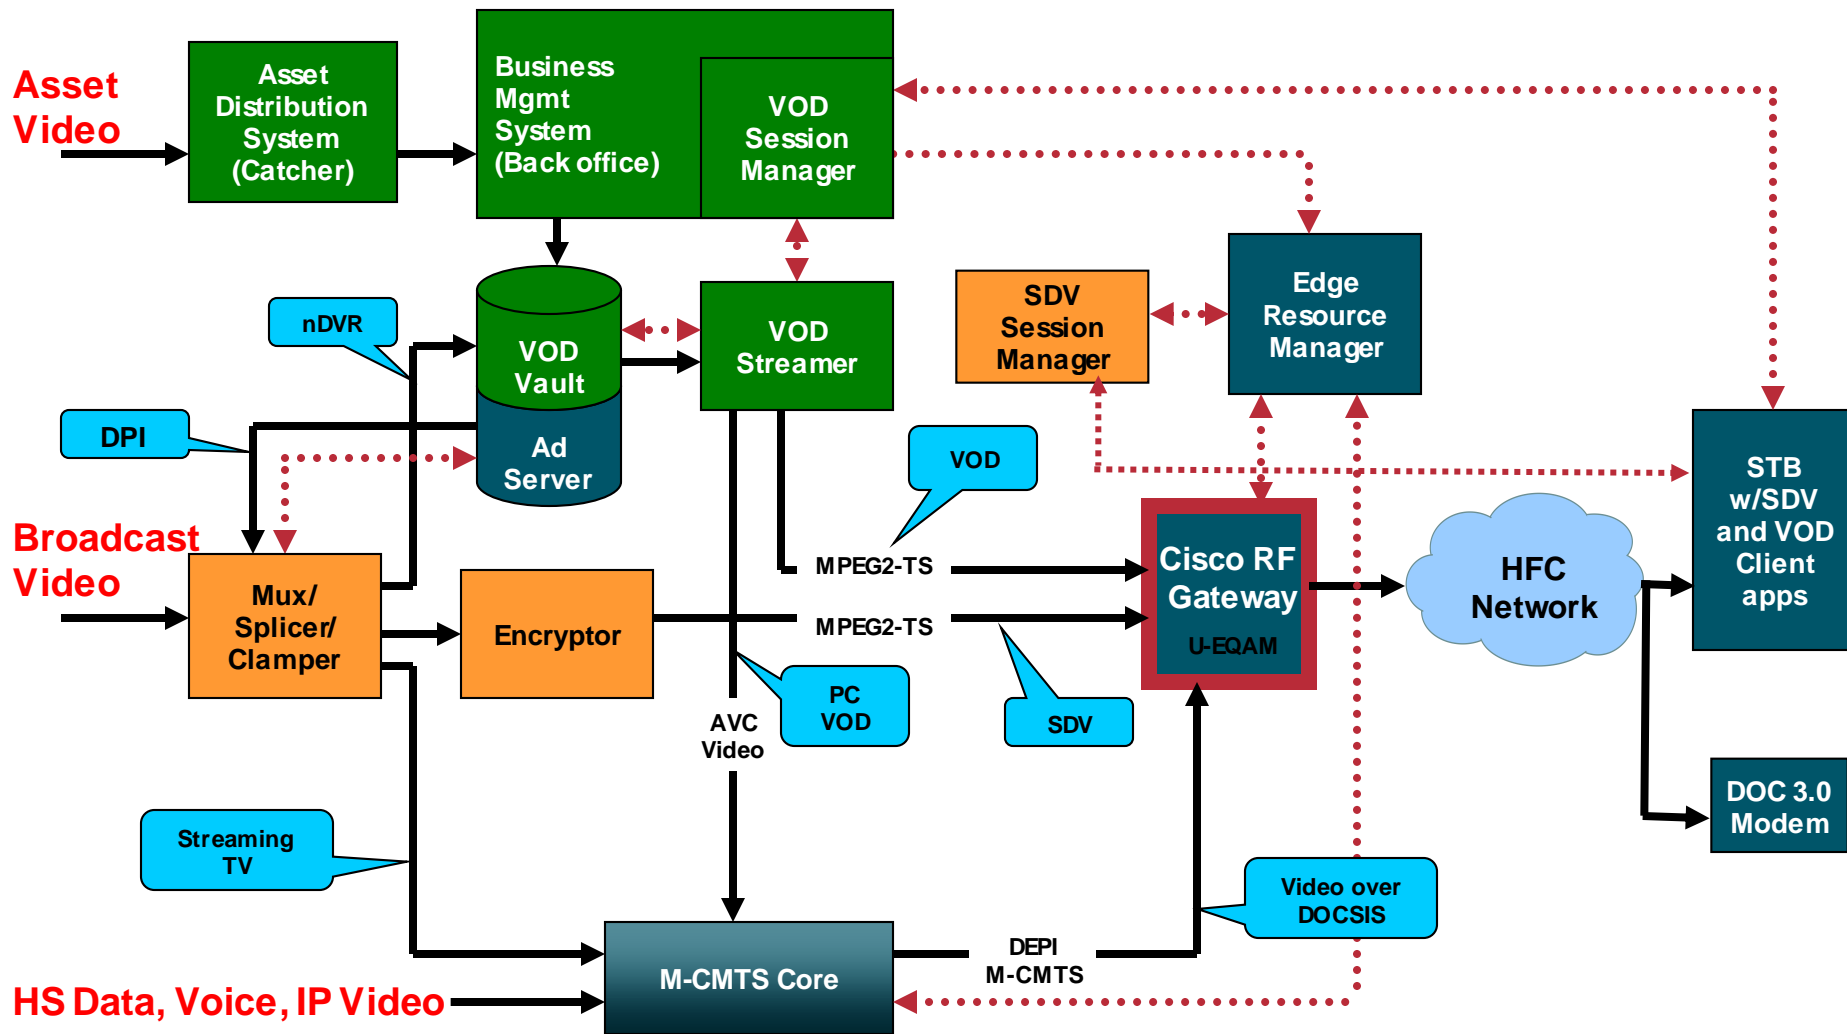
Asset Video

Asset Distribution System (Catcher)

Business Mgmt System (Back office)

VOD Session Manager

nDVR

VOD Vault

Ad Server

VOD Streamer

SDV Session Manager

Edge Resource Manager

DPI

VOD

STB w/SDV and VOD Client apps

Broadcast Video

Mux/ Splicer/ Clamper

Encryptor

MPEG2-TS

MPEG2-TS

Cisco RF Gateway

U-EQAM

HFC Network

PC VOD

AVC Video

SDV

DOC 3.0 Modem

Streaming TV

Video over DOCSIS

M-CMTS Core

DEPI M-CMTS

HS Data, Voice, IP Video